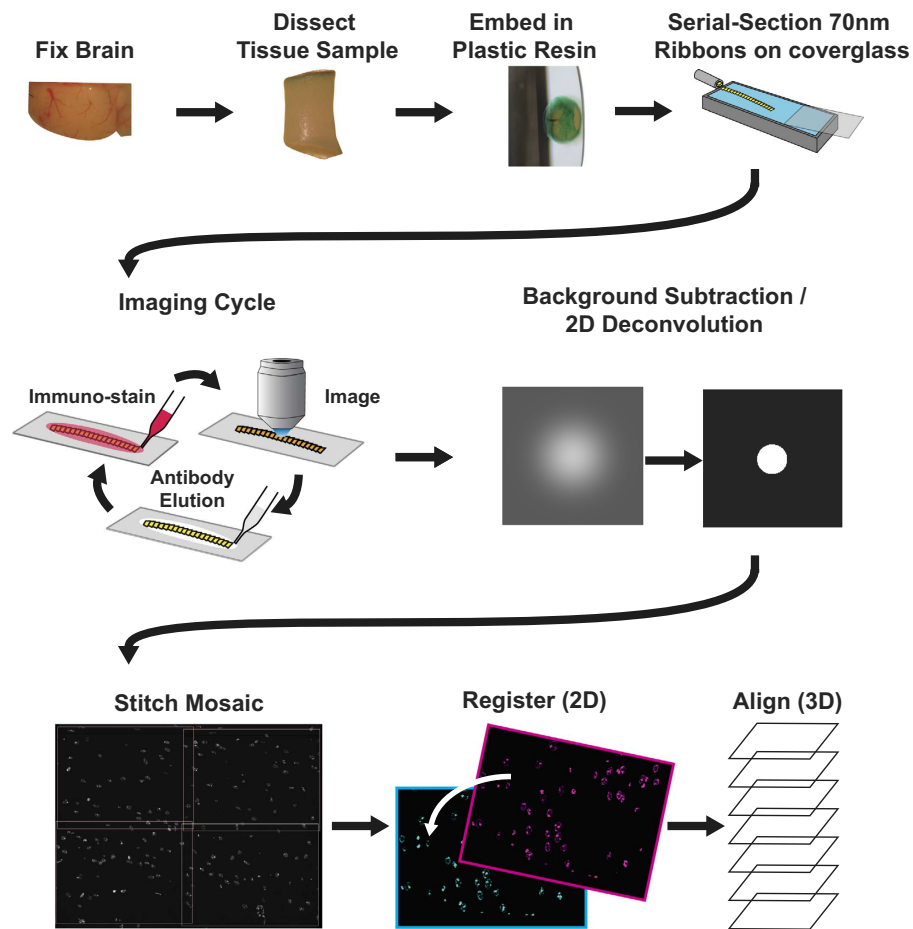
Fix Brain

Dissect Tissue Sample

Embed in Plastic Resin

Serial-Section 70nm Ribbons on coverglass

Imaging Cycle

Immuno-stain

Image

Antibody Elution

Background Subtraction / 2D Deconvolution

Stitch Mosaic

Register (2D)

Align (3D)